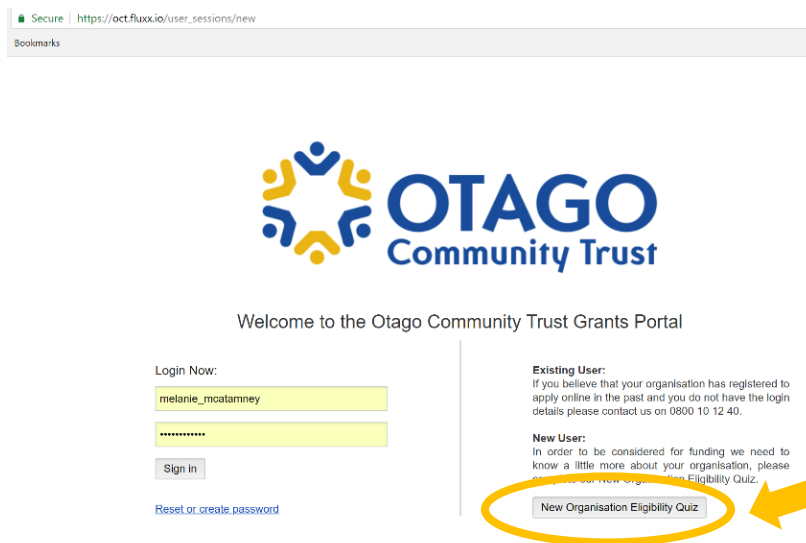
Secure | https://oct.fluxx.io/user_sessions/new

Bookmarks

OTAGO
Community Trust

Welcome to the Otago Community Trust Grants Portal

Login Now:

melanie_mcatamney

•••••••••••••

Sign in

Reset or create password

Existing User:
If you believe that your organisation has registered to apply online in the past and you do not have the login details please contact us on 0800 10 12 40.

New User:
In order to be considered for funding we need to know a little more about your organisation, please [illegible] our New Organ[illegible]tion Eligibility Quiz.

New Organisation Eligibility Quiz